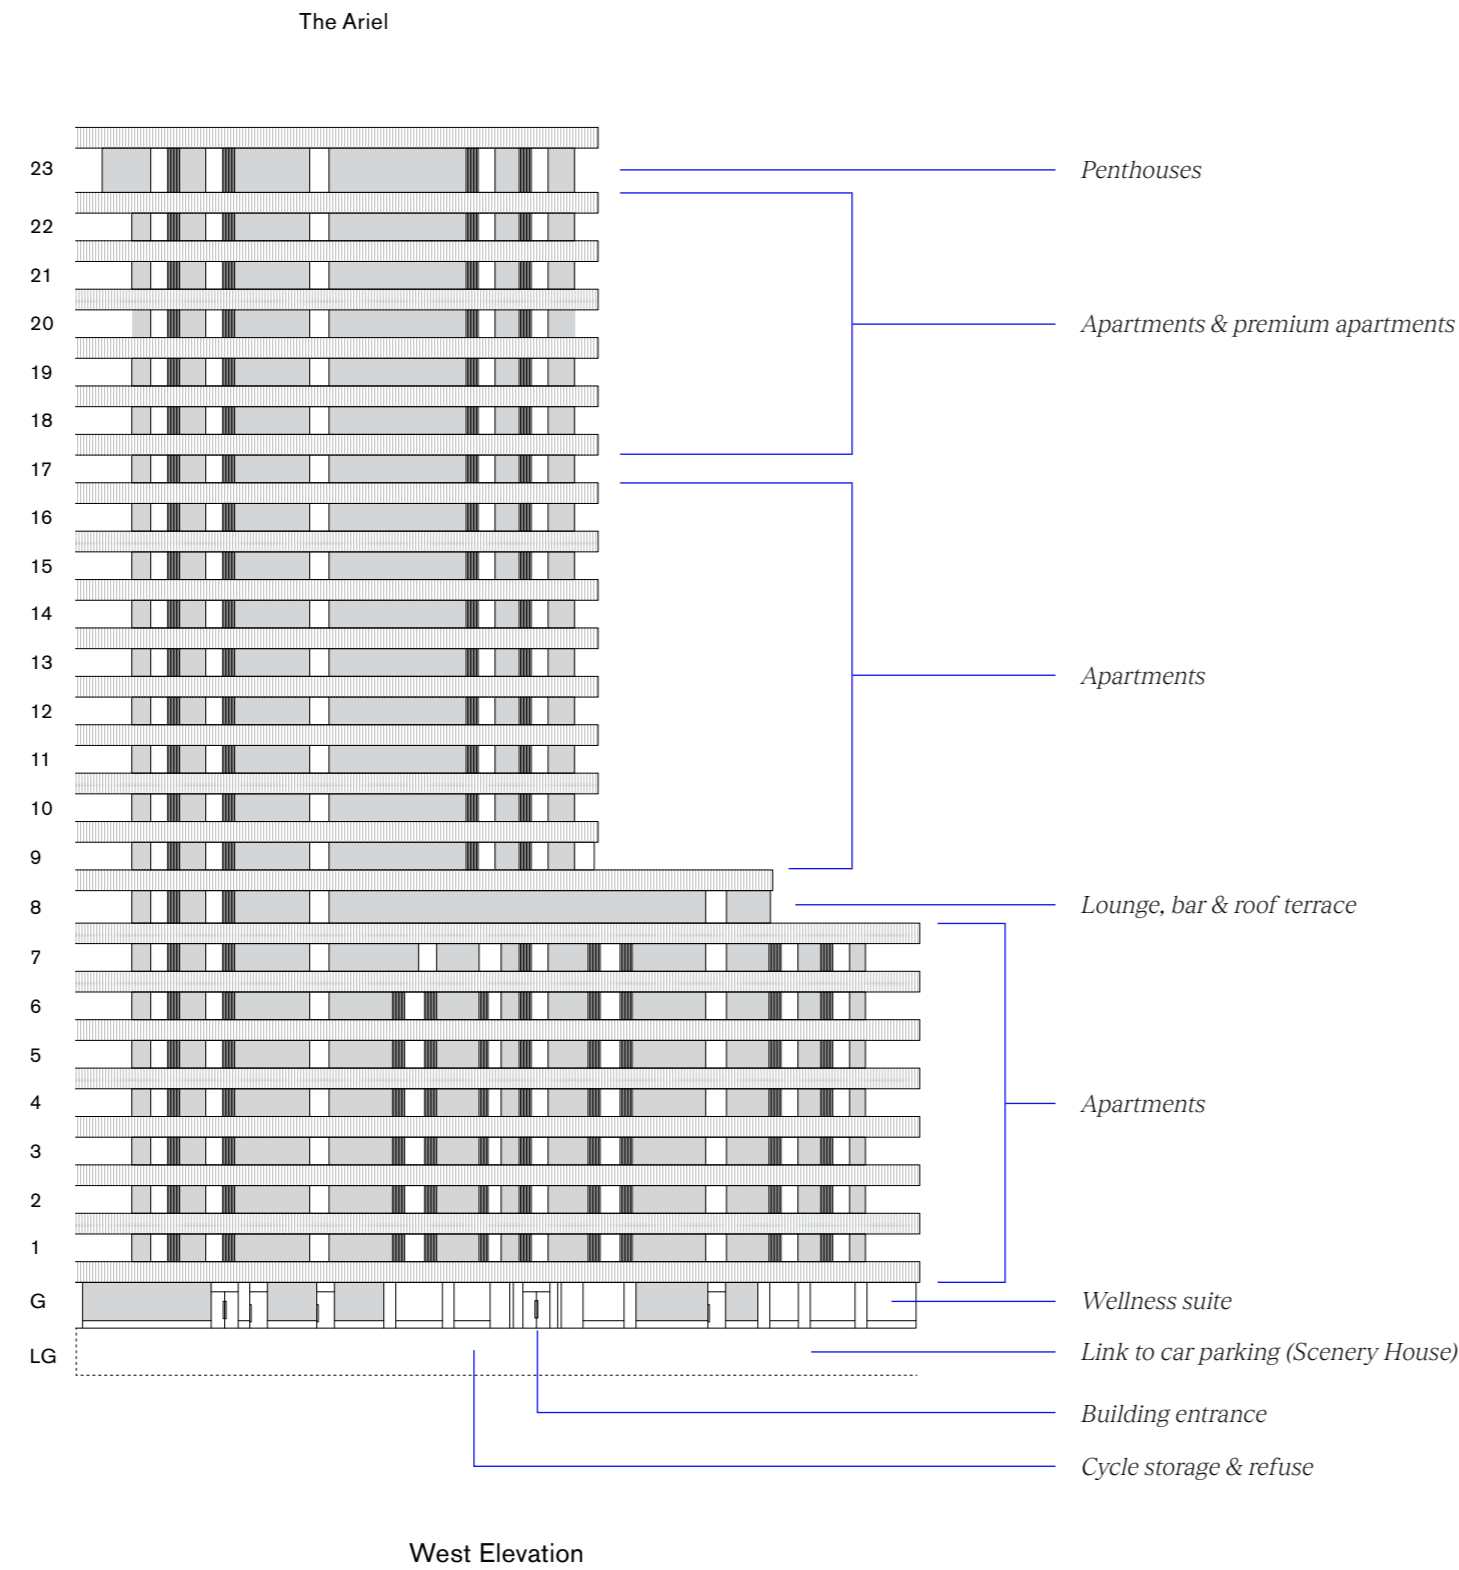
The Ariel

23
22
21
20
19
18
17
16
15
14
13
12
11
10
9
8
7
6
5
4
3
2
1
G
LG

Penthouses

Apartments & premium apartments

Apartments

Lounge, bar & roof terrace

Apartments

Wellness suite

Link to car parking (Scenery House)

Building entrance

Cycle storage & refuse

West Elevation